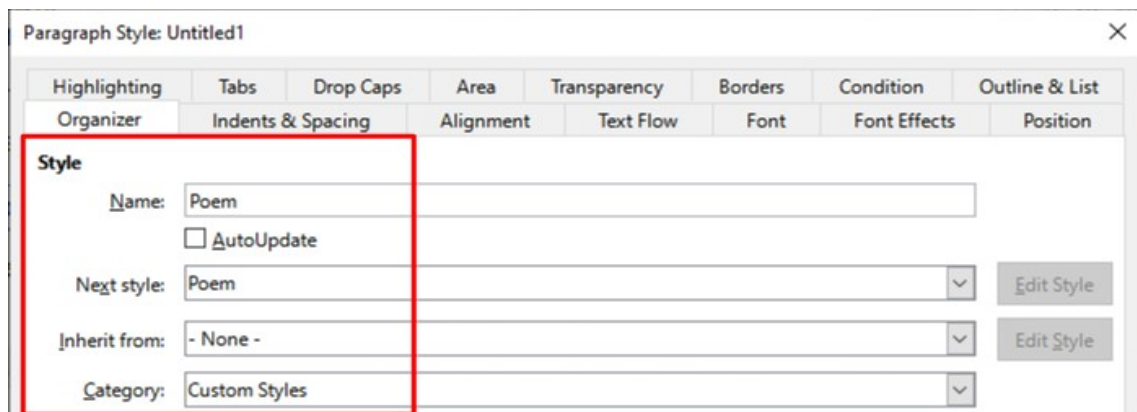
Paragraph Style: Untitled1

×

Highlighting | Tabs | Drop Caps | Area | Transparency | Borders | Condition | Outline & List

Organizer | Indents & Spacing | Alignment | Text Flow | Font | Font Effects | Position

Style

Name: Poem

AutoUpdate

Next style: Poem

Edit Style

Inherit from: - None -

Edit Style

Category: Custom Styles